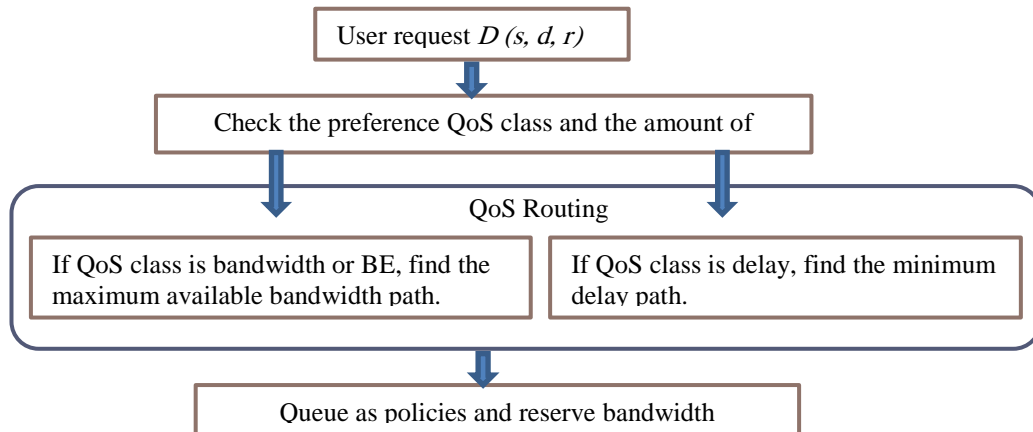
User request $D$ $(s, d, r)$

Check the preference QoS class and the amount of

QoS Routing

If QoS class is bandwidth or BE, find the maximum available bandwidth path.

If QoS class is delay, find the minimum delay path.

Queue as policies and reserve bandwidth